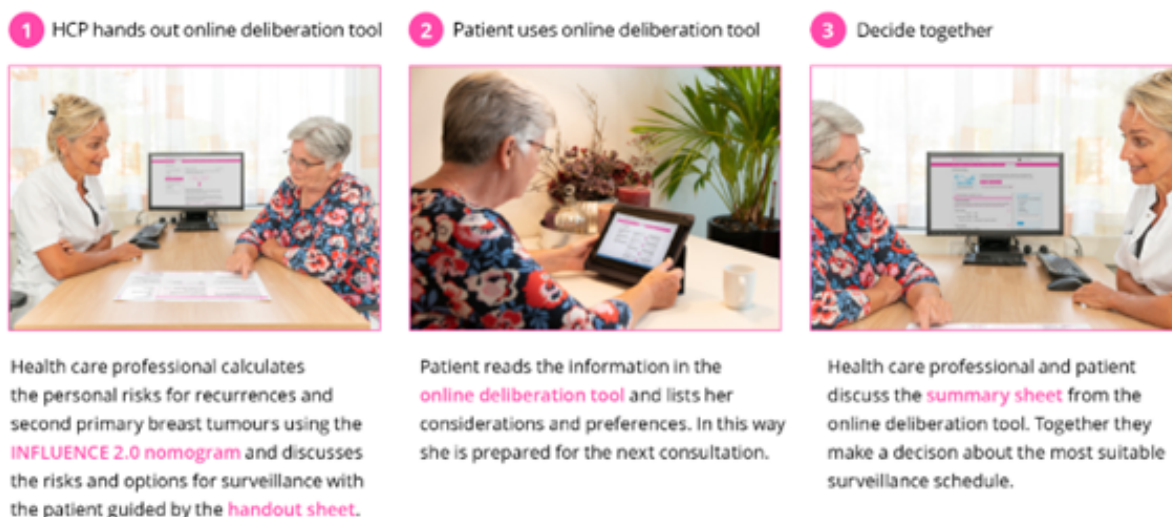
1 HCP hands out online deliberation tool

Health care professional calculates the personal risks for recurrences and second primary breast tumours using the INFLUENCE 2.0 nomogram and discusses the risks and options for surveillance with the patient guided by the handout sheet.

2 Patient uses online deliberation tool

Patient reads the information in the online deliberation tool and lists her considerations and preferences. In this way she is prepared for the next consultation.

3 Decide together

Health care professional and patient discuss the summary sheet from the online deliberation tool. Together they make a decison about the most suitable surveillance schedule.